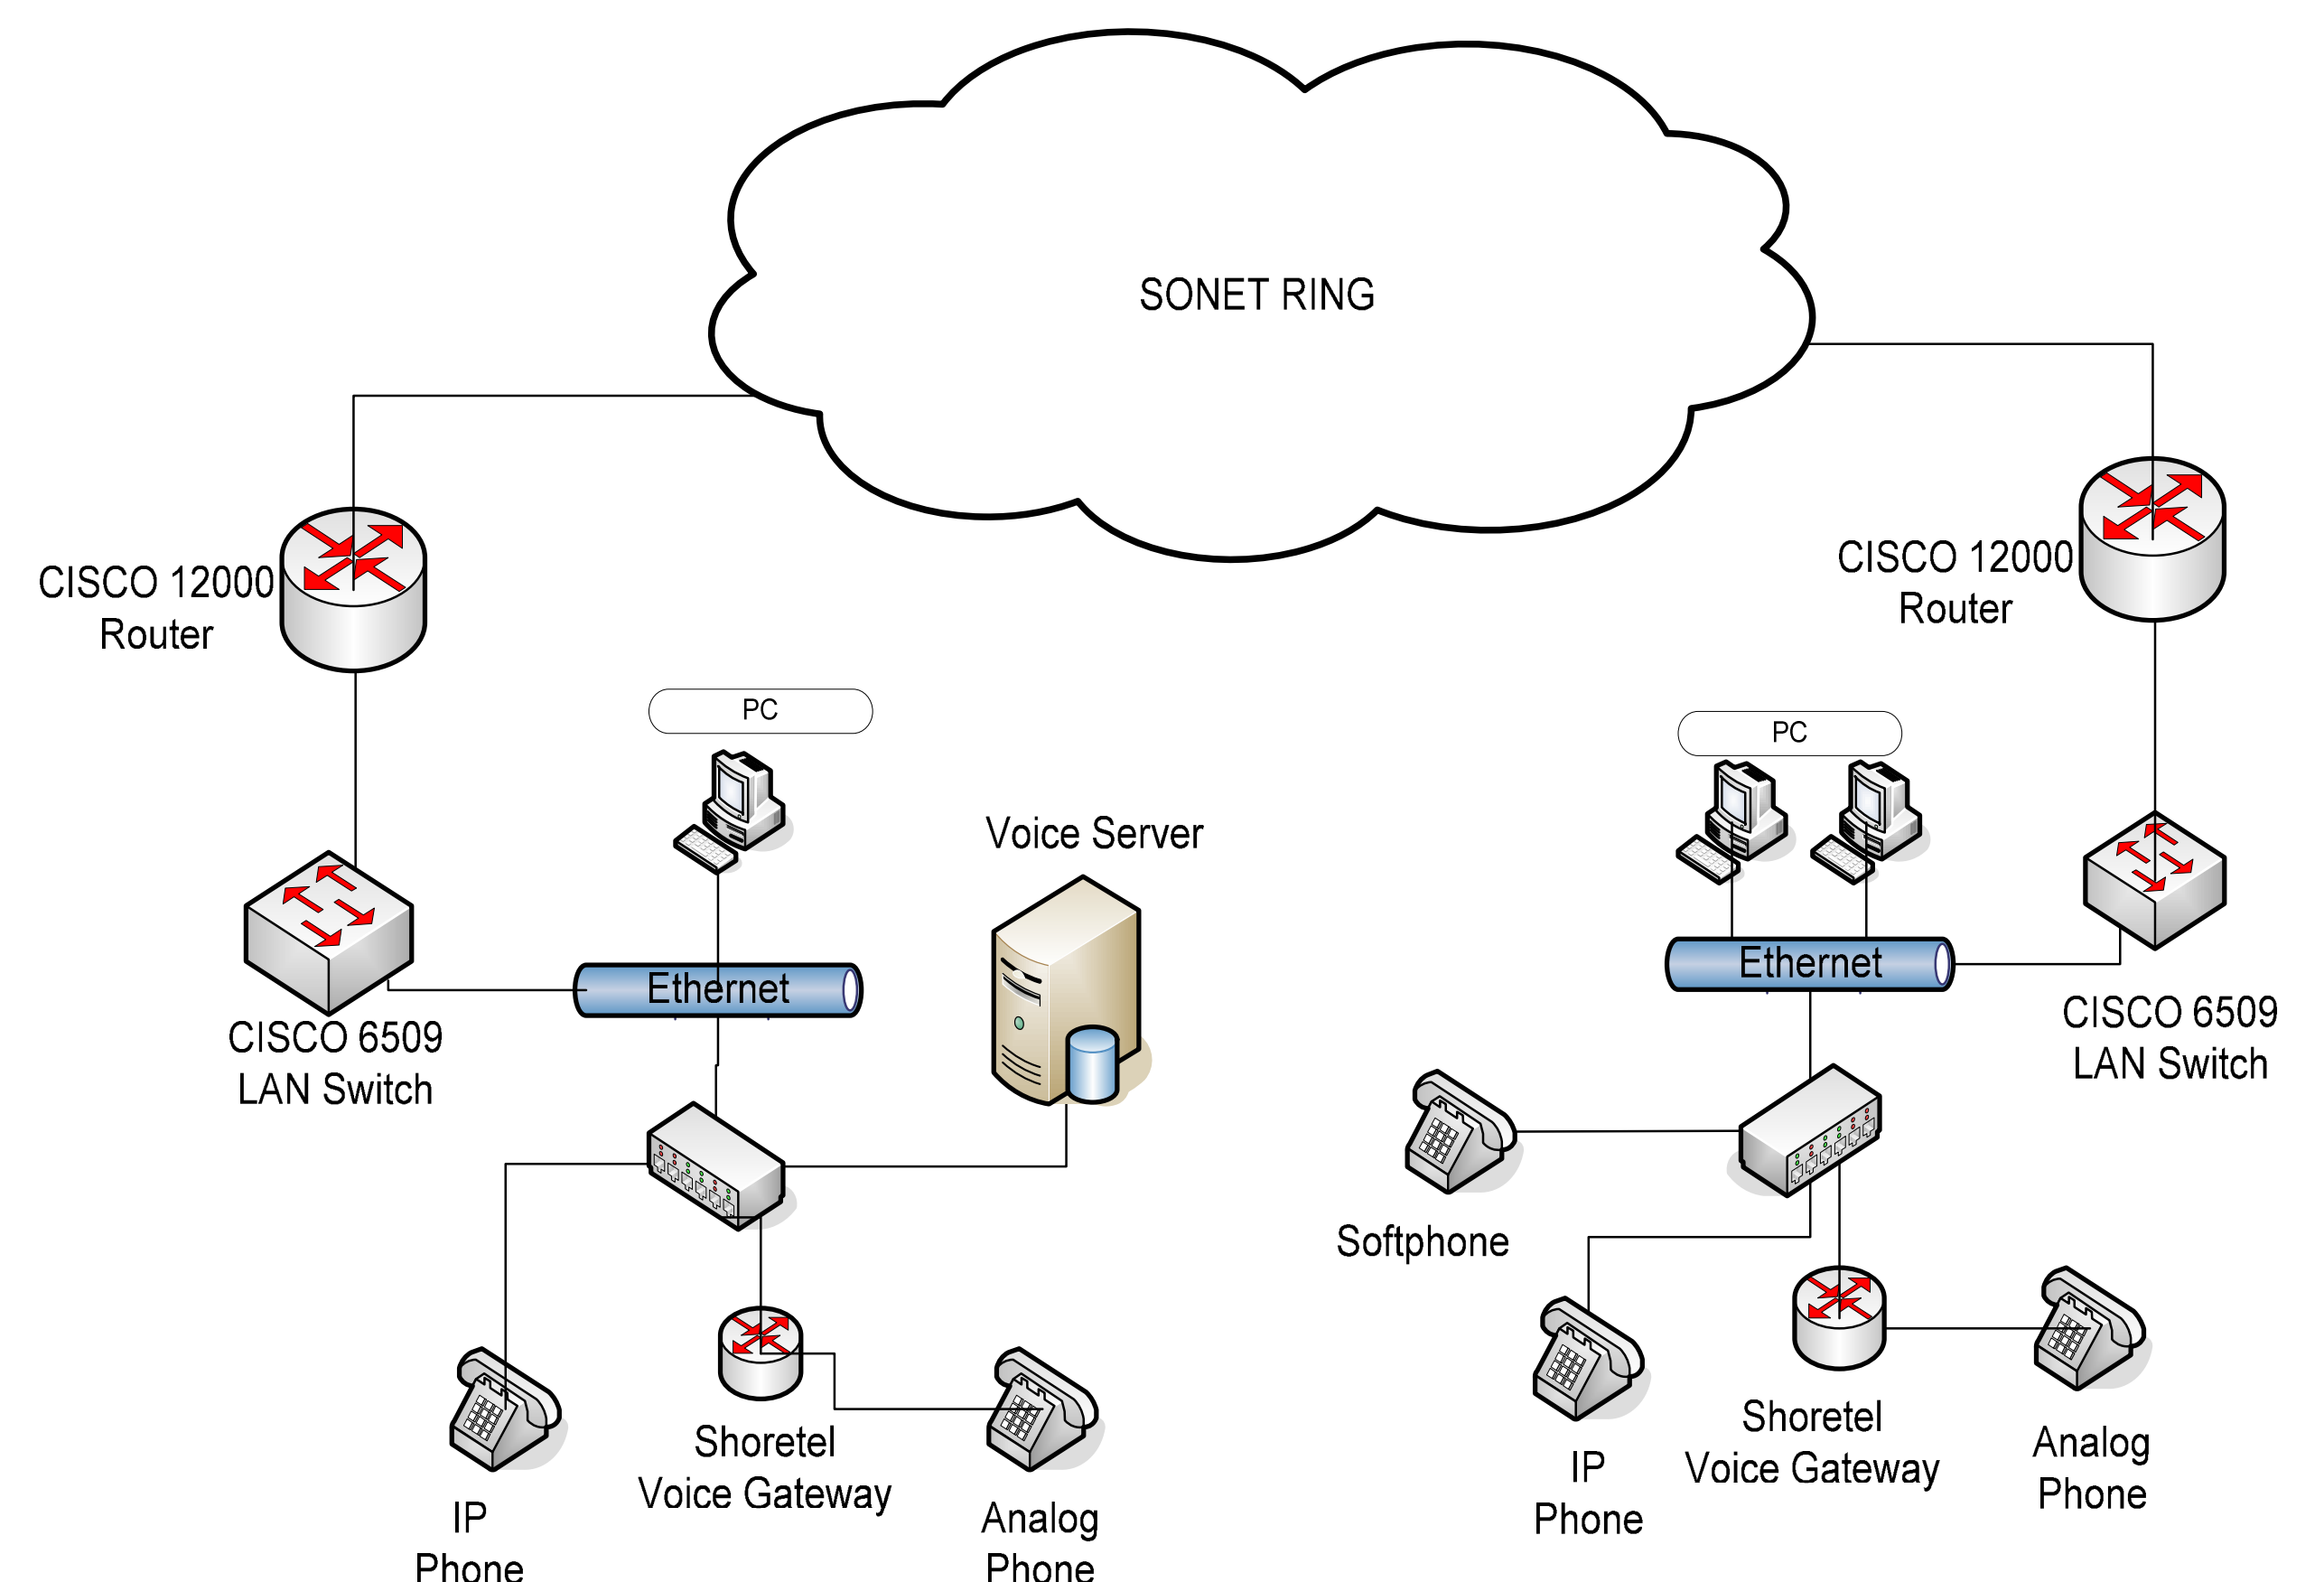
SONET RING

CISCO 12000 Router

CISCO 12000 Router

PC

PC

Voice Server

Ethernet

Ethernet

CISCO 6509 LAN Switch

CISCO 6509 LAN Switch

Softphone

IP Phone

Shoretel Voice Gateway

Analog Phone

IP Phone

Shoretel Voice Gateway

Analog Phone